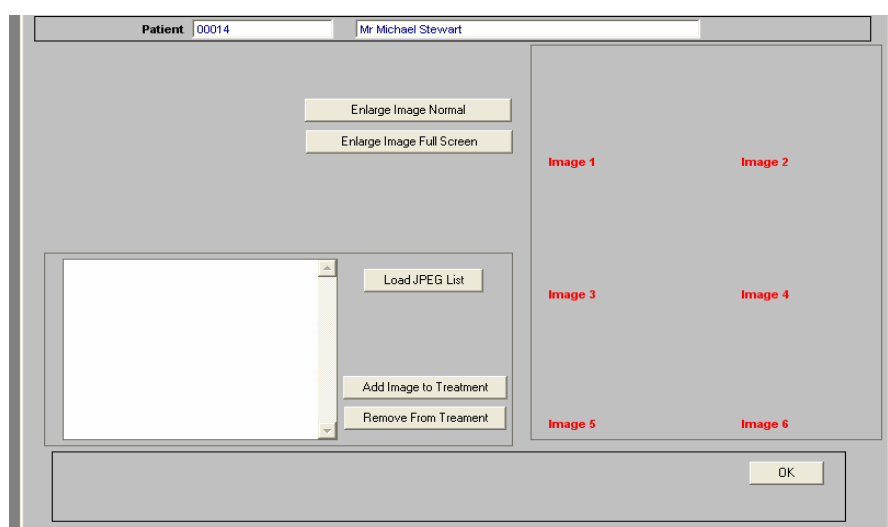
Patient 00014 Mr Michael Stewart

Enlarge Image Normal

Enlarge Image Full Screen

Image 1

Image 2

Load JPEG List

Image 3

Image 4

Add Image to Treatment

Remove From Treament

Image 5

Image 6

OK